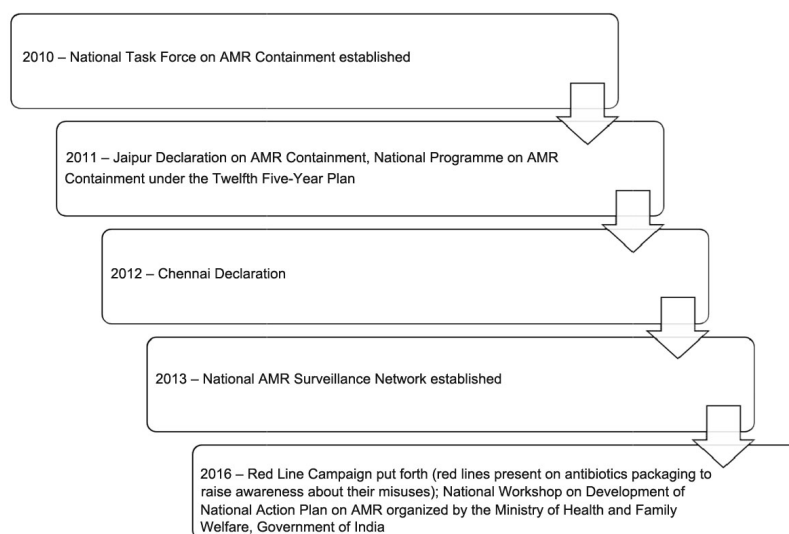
2010 – National Task Force on AMR Containment established

2011 – Jaipur Declaration on AMR Containment, National Programme on AMR Containment under the Twelfth Five-Year Plan

2012 – Chennai Declaration

2013 – National AMR Surveillance Network established

2016 – Red Line Campaign put forth (red lines present on antibiotics packaging to raise awareness about their misuses); National Workshop on Development of National Action Plan on AMR organized by the Ministry of Health and Family Welfare, Government of India